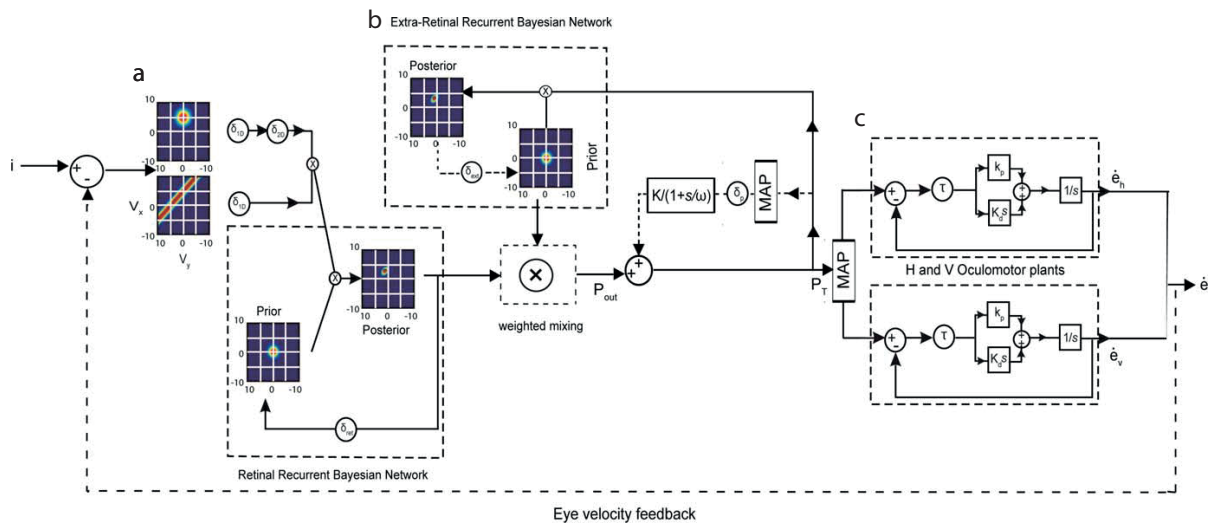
b Extra-Retinal Recurrent Bayesian Network

a

Posterior

10
0
-10
10 0 -10

Prior

c

i

+
-

10
0
-10

$V_x$

10
0
-10
10 0 -10

$V_y$

$\delta_{1D}$

$\delta_{2D}$

$\delta_{1D}$

X

X

X

$\delta_{ext}$

K/(1+s/ω)

$\delta_p$

MAP

+
+

$\tau$

$k_p$

$K_d s$

1/s

$\dot{e}_h$

H and V Oculomotor plants

MAP

$P_T$

$\dot{e}$

Prior

10
0
-10
10 0 -10

Posterior

10
0
-10
10 0 -10

weighted mixing

$P_{out}$

$\tau$

$k_p$

$K_d s$

1/s

$\dot{e}_v$

$\delta_{ret}$

Retinal Recurrent Bayesian Network

Eye velocity feedback